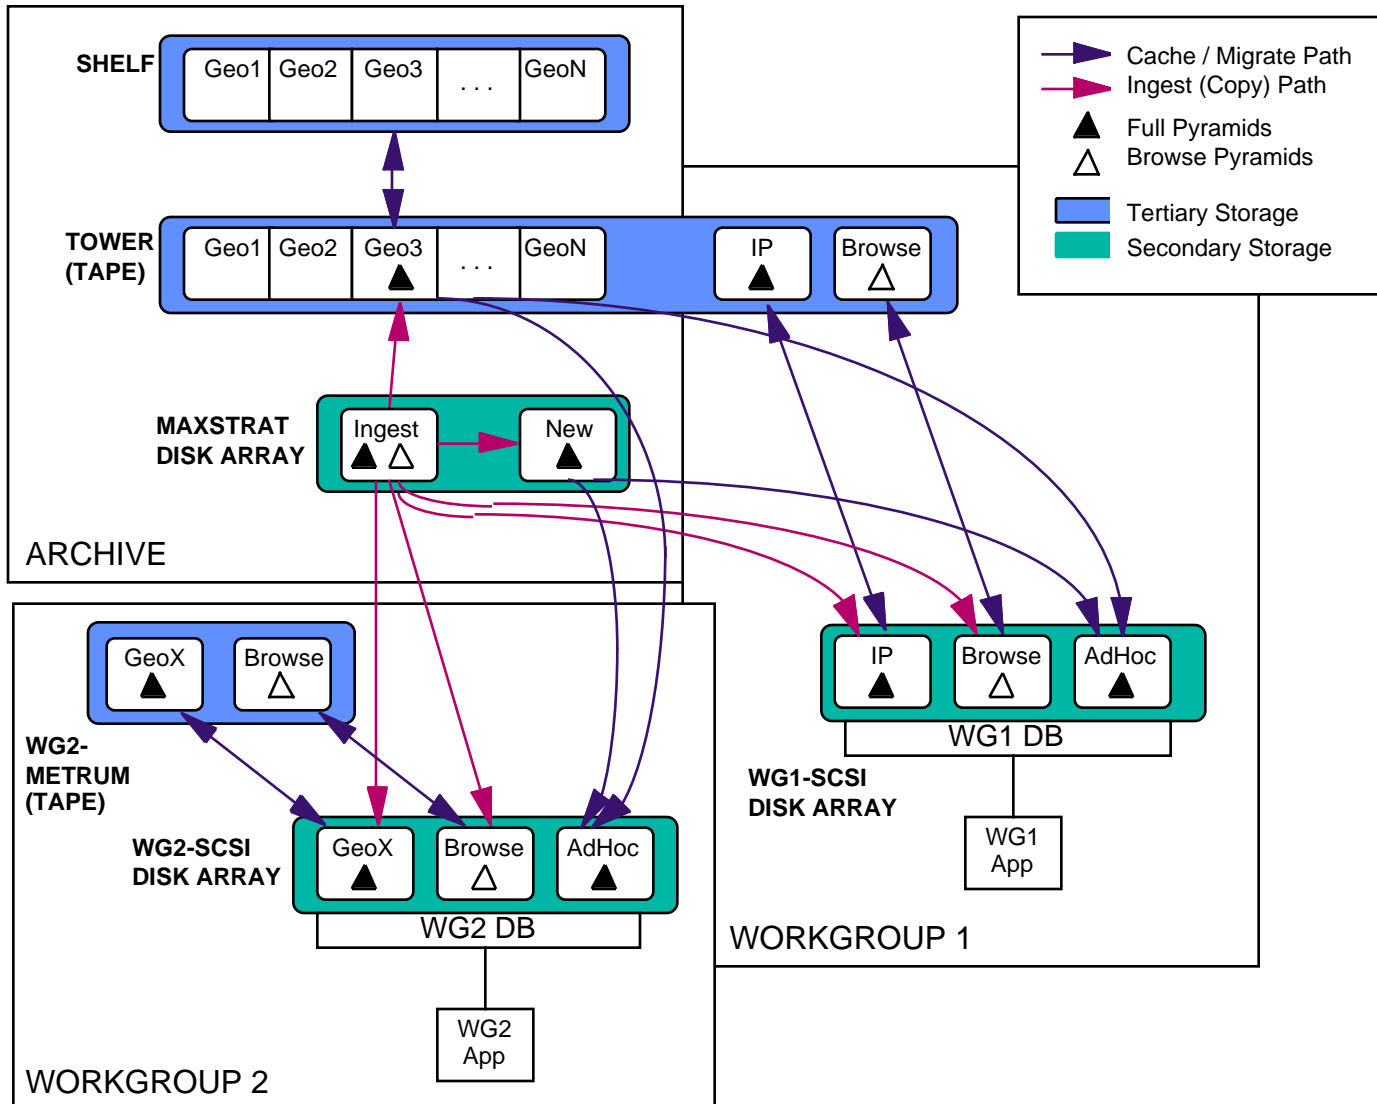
SHELF
Geo1 Geo2 Geo3 . . . GeoN

TOWER (TAPE)
Geo1 Geo2 Geo3 . . . GeoN
IP
Browse

MAXSTRAT DISK ARRAY
Ingest
New

ARCHIVE

Cache / Migrate Path
Ingest (Copy) Path
Full Pyramids
Browse Pyramids
Tertiary Storage
Secondary Storage

GeoX
Browse
WG2-METRUM (TAPE)

WG2-SCSI DISK ARRAY
GeoX
Browse
AdHoc
WG2 DB
WG2 App
WORKGROUP 2

IP
Browse
AdHoc
WG1 DB
WG1-SCSI DISK ARRAY
WG1 App
WORKGROUP 1